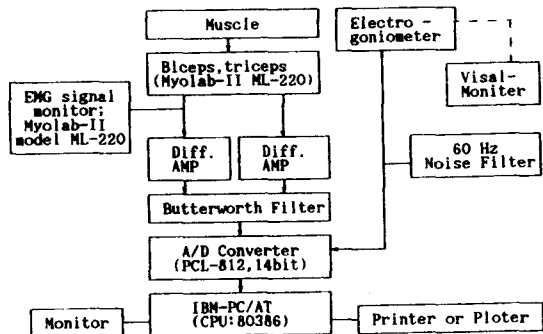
Muscle

Biceps, triceps
(Myolab-II ML-220)

EMG signal
monitor;
Myolab-II
model ML-220

Diff.
AMP

Diff.
AMP

Butterworth Filter

A/D Converter
(PCL-812, 14bit)

IBM-PC/AT
(CPU: 80386)

Monitor

Printer or Ploter

Electro-
goniometer

Visal-
Moniter

60 Hz
Noise Filter